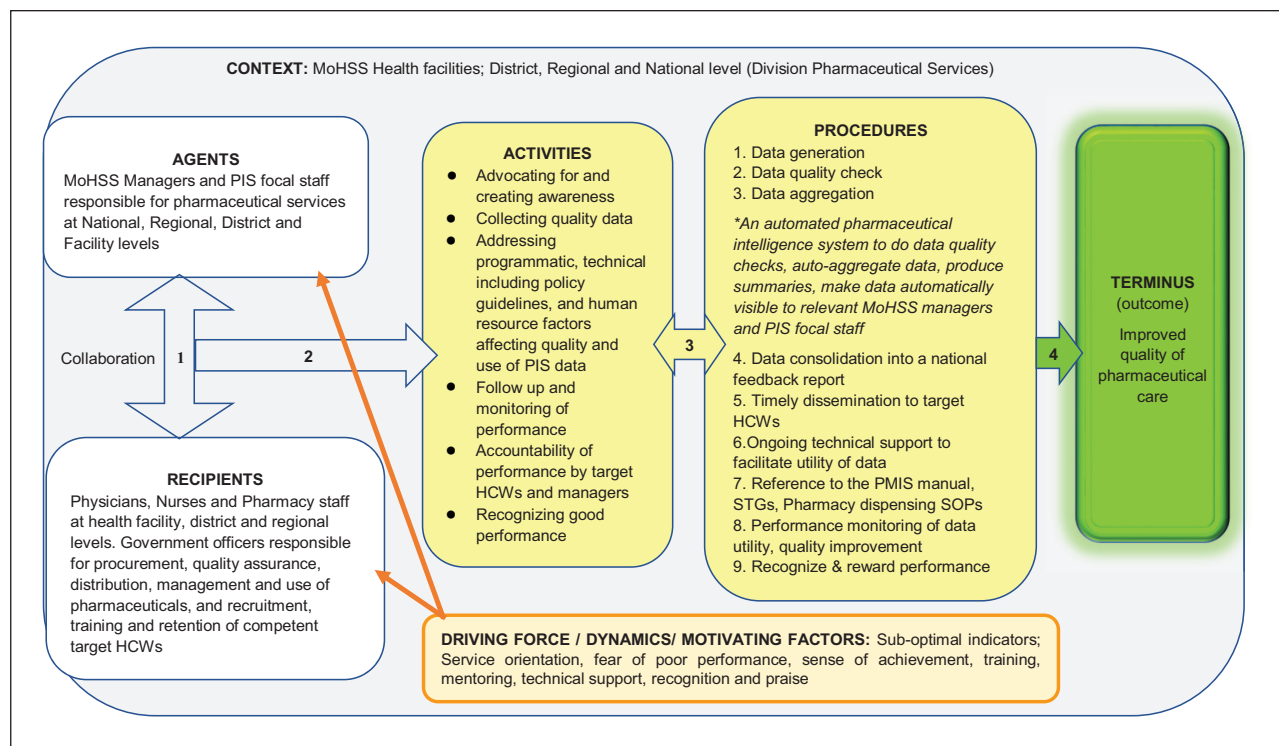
**CONTEXT:** MoHSS Health facilities; District, Regional and National level (Division Pharmaceutical Services)

**AGENTS**
MoHSS Managers and PIS focal staff responsible for pharmaceutical services at National, Regional, District and Facility levels

Collaboration 1

2

**RECIPIENTS**
Physicians, Nurses and Pharmacy staff at health facility, district and regional levels. Government officers responsible for procurement, quality assurance, distribution, management and use of pharmaceuticals, and recruitment, training and retention of competent target HCWs

**ACTIVITIES**
- Advocating for and creating awareness
- Collecting quality data
- Addressing programmatic, technical including policy guidelines, and human resource factors affecting quality and use of PIS data
- Follow up and monitoring of performance
- Accountability of performance by target HCWs and managers
- Recognizing good performance

3

**PROCEDURES**
1. Data generation
2. Data quality check
3. Data aggregation

*\*An automated pharmaceutical intelligence system to do data quality checks, auto-aggregate data, produce summaries, make data automatically visible to relevant MoHSS managers and PIS focal staff*

4. Data consolidation into a national feedback report
5. Timely dissemination to target HCWs
6.Ongoing technical support to facilitate utility of data
7. Reference to the PMIS manual, STGs, Pharmacy dispensing SOPs
8. Performance monitoring of data utility, quality improvement
9. Recognize & reward performance

4

**TERMINUS**
(outcome)
Improved quality of pharmaceutical care

**DRIVING FORCE / DYNAMICS/ MOTIVATING FACTORS:** Sub-optimal indicators; Service orientation, fear of poor performance, sense of achievement, training, mentoring, technical support, recognition and praise